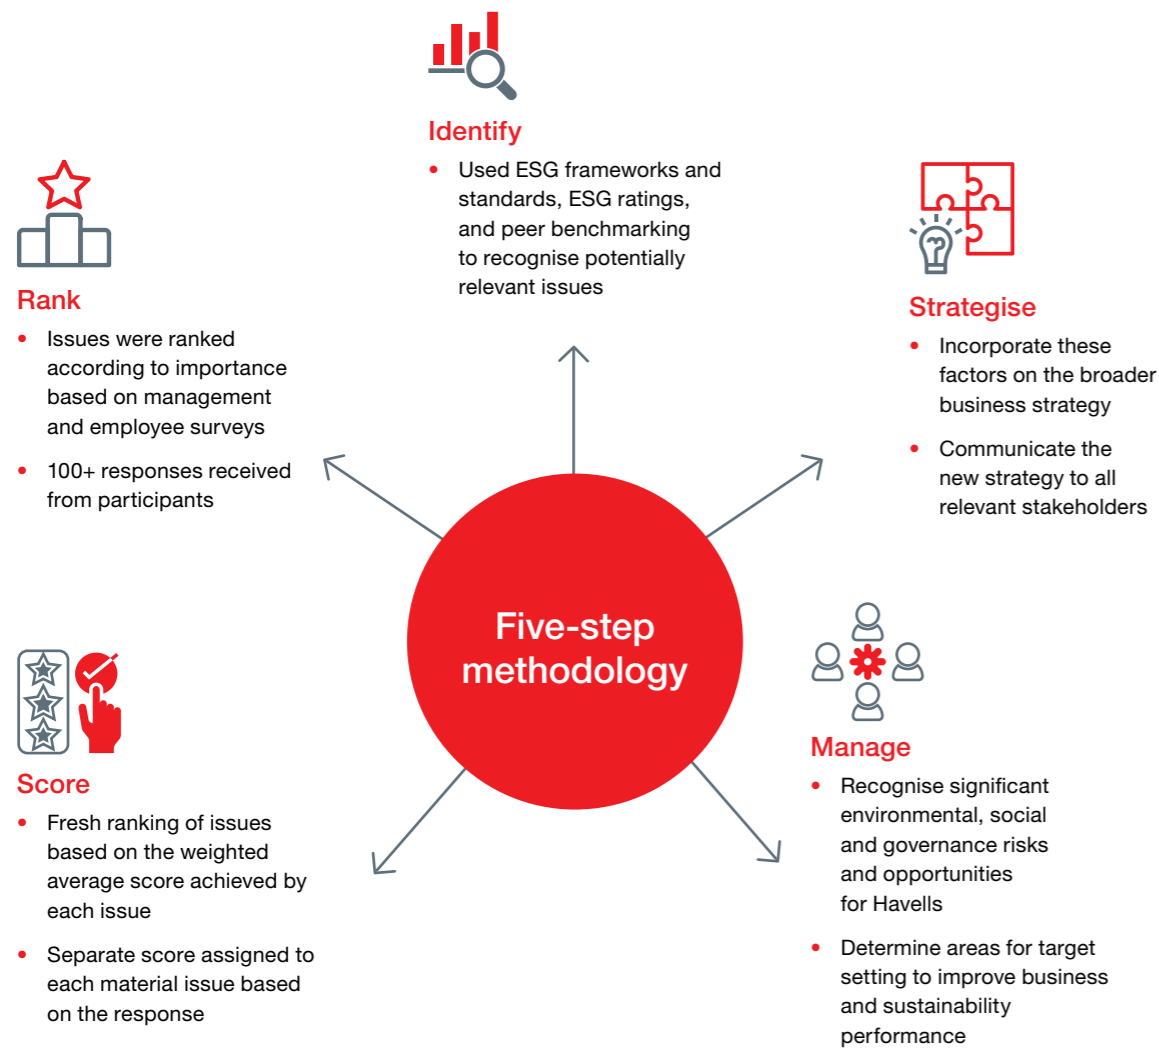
Identify

- Used ESG frameworks and standards, ESG ratings, and peer benchmarking to recognise potentially relevant issues

Rank

- Issues were ranked according to importance based on management and employee surveys
- 100+ responses received from participants

Strategise

- Incorporate these factors on the broader business strategy
- Communicate the new strategy to all relevant stakeholders

Five-step methodology

Score

- Fresh ranking of issues based on the weighted average score achieved by each issue
- Separate score assigned to each material issue based on the response

Manage

- Recognise significant environmental, social and governance risks and opportunities for Havells
- Determine areas for target setting to improve business and sustainability performance